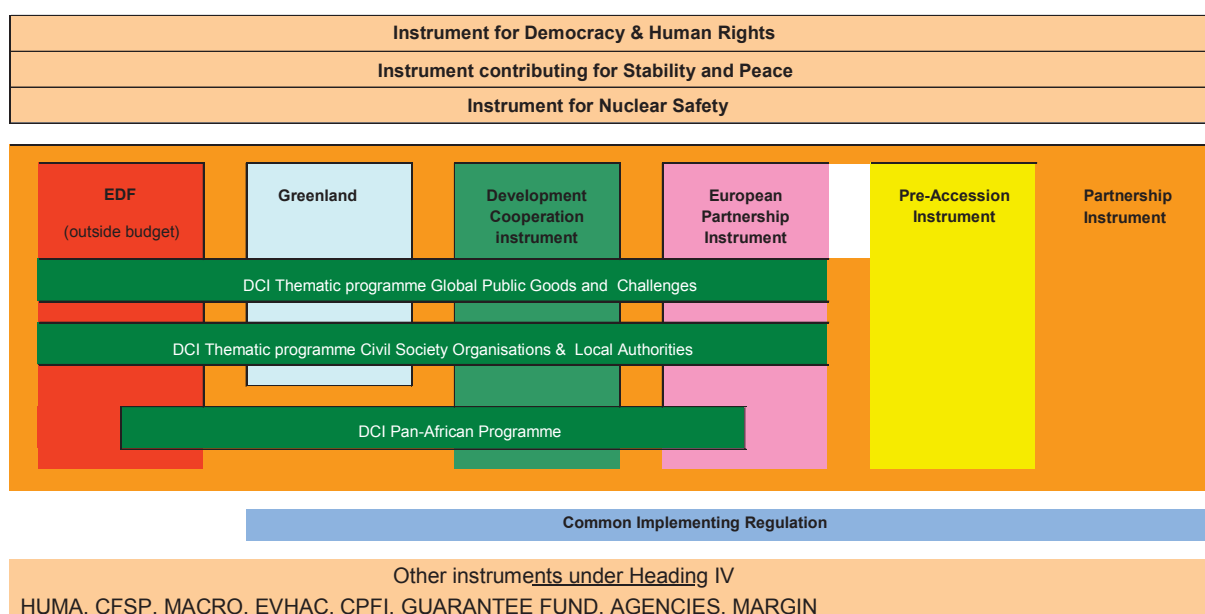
Instrument for Democracy & Human Rights

Instrument contributing for Stability and Peace

Instrument for Nuclear Safety

EDF

(outside budget)

Greenland

Development Cooperation instrument

European Partnership Instrument

Pre-Accession Instrument

Partnership Instrument

DCI Thematic programme Global Public Goods and Challenges

DCI Thematic programme Civil Society Organisations & Local Authorities

DCI Pan-African Programme

Common Implementing Regulation

Other instruments under Heading IV

HUMA, CFSP, MACRO, EVHAC, CPFI, GUARANTEE FUND, AGENCIES, MARGIN